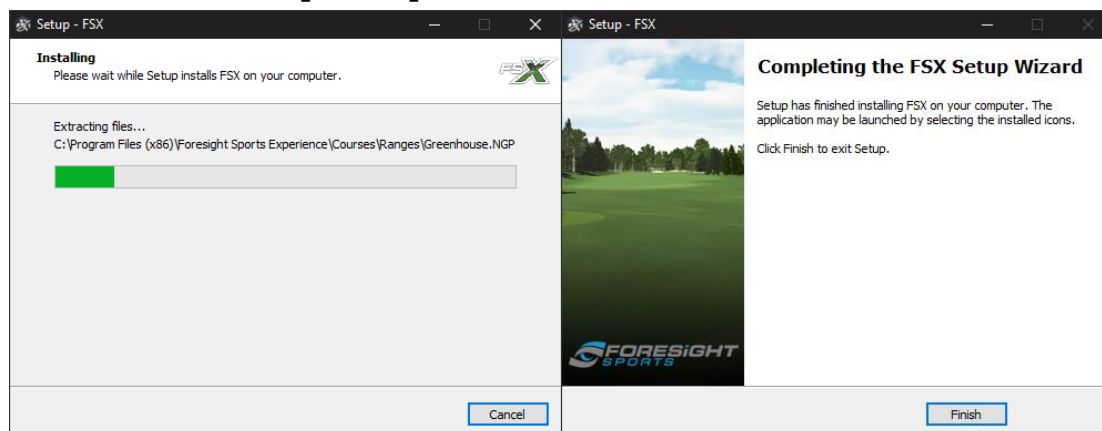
Setup - FSX

Installing
Please wait while Setup installs FSX on your computer.

FSX

Extracting files...
C:\Program Files (x86)\Foresight Sports Experience\Courses\Ranges\Greenhouse.NGP

Cancel

Setup - FSX

Completing the FSX Setup Wizard

Setup has finished installing FSX on your computer. The application may be launched by selecting the installed icons.

Click Finish to exit Setup.

FORESIGHT SPORTS

Finish